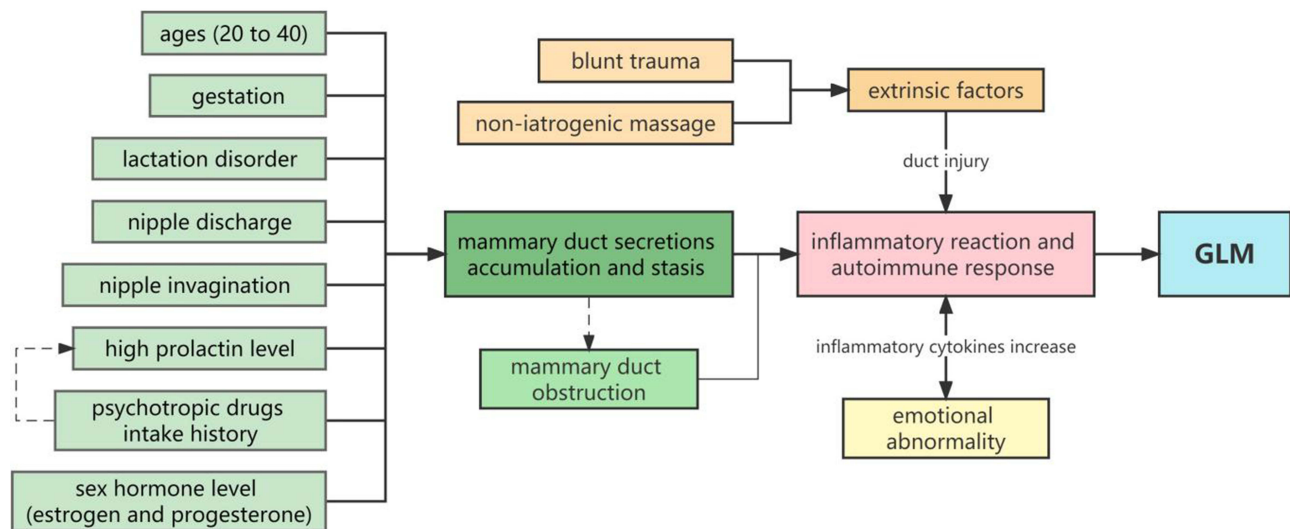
ages (20 to 40)

gestation

lactation disorder

nipple discharge

nipple invagination

high prolactin level

psychotropic drugs intake history

sex hormone level (estrogen and progesterone)

blunt trauma

non-iatrogenic massage

extrinsic factors

duct injury

mammary duct secretions accumulation and stasis

mammary duct obstruction

inflammatory reaction and autoimmune response

inflammatory cytokines increase

emotional abnormality

GLM